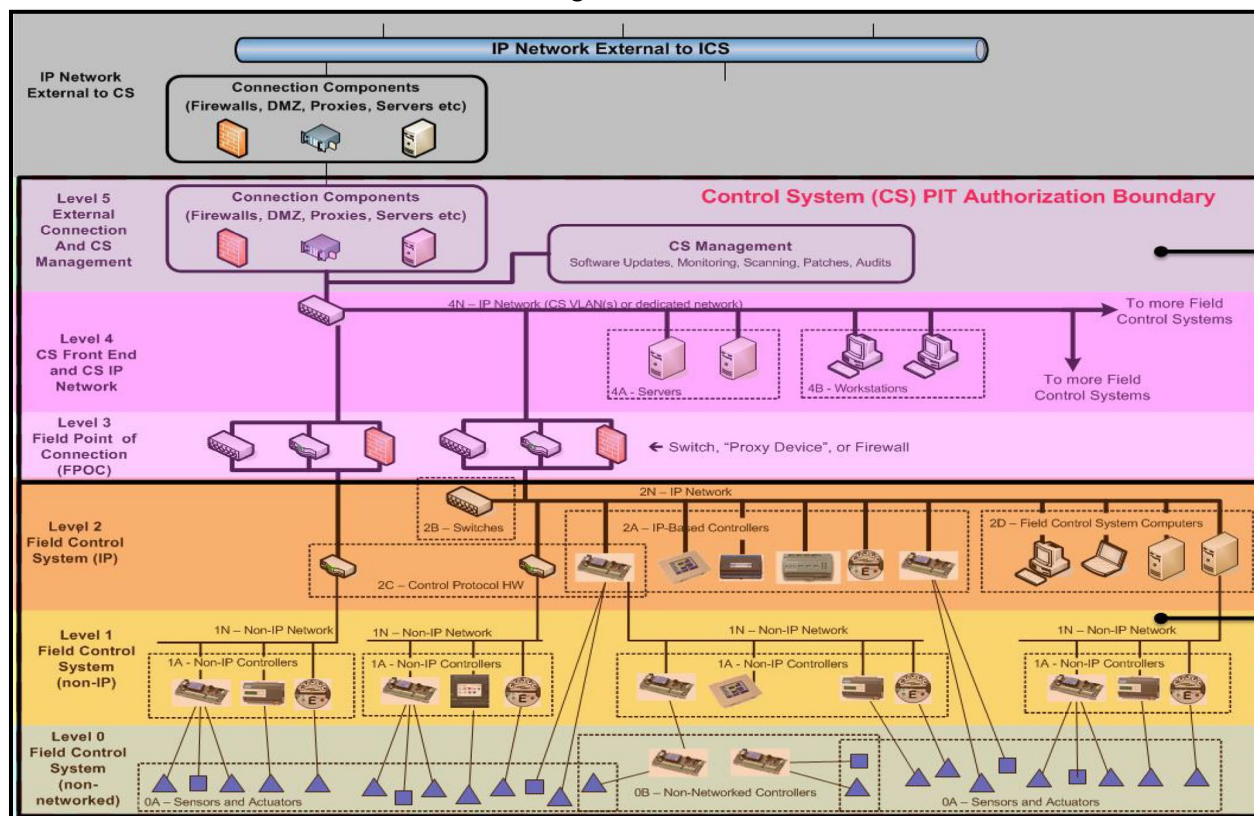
IP Network External to ICS

IP Network External to CS

Connection Components (Firewalls, DMZ, Proxies, Servers etc)

Level 5 External Connection And CS Management

Connection Components (Firewalls, DMZ, Proxies, Servers etc)

Control System (CS) PIT Authorization Boundary

CS Management
Software Updates, Monitoring, Scanning, Patches, Audits

Level 4 CS Front End and CS IP Network

4N – IP Network (CS VLAN(s) or dedicated network)

To more Field Control Systems

4A - Servers

4B - Workstations

To more Field Control Systems

Level 3 Field Point of Connection (FPOC)

← Switch, "Proxy Device", or Firewall

Level 2 Field Control System (IP)

2N – IP Network

2B – Switches

2A – IP-Based Controllers

2D – Field Control System Computers

2C – Control Protocol HW

Level 1 Field Control System (non-IP)

1N – Non-IP Network

1N – Non-IP Network

1N – Non-IP Network

1N – Non-IP Network

1A - Non-IP Controllers

1A - Non-IP Controllers

1A - Non-IP Controllers

1A - Non-IP Controllers

Level 0 Field Control System (non-networked)

0A – Sensors and Actuators

0B – Non-Networked Controllers

0A – Sensors and Actuators